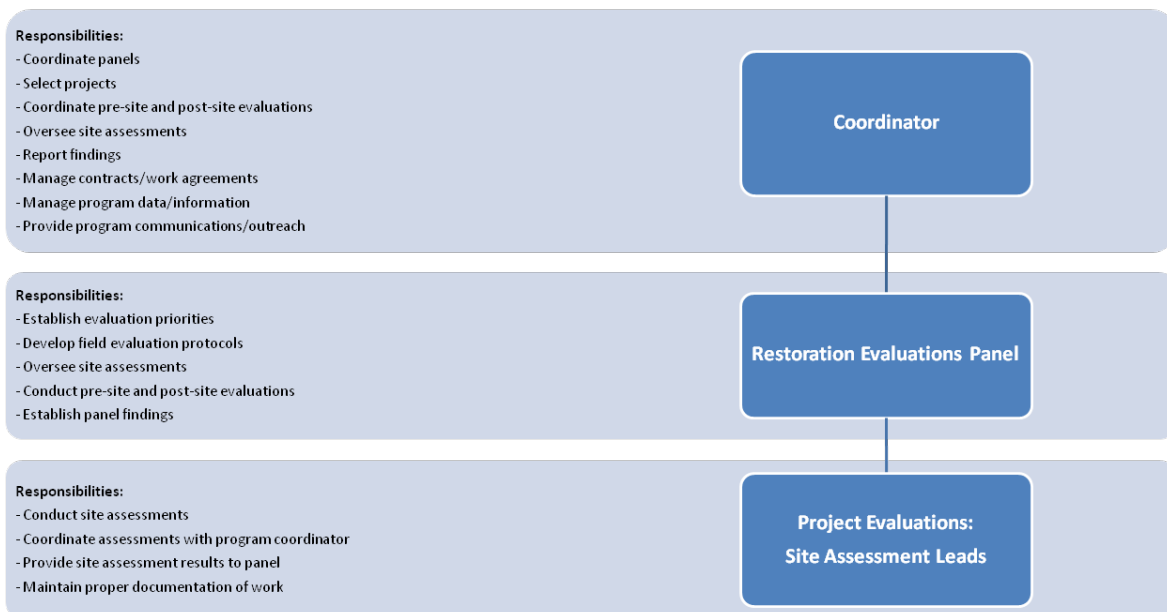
Responsibilities:
- Coordinate panels
- Select projects
- Coordinate pre-site and post-site evaluations
- Oversee site assessments
- Report findings
- Manage contracts/work agreements
- Manage program data/information
- Provide program communications/outreach

Coordinator

Responsibilities:
- Establish evaluation priorities
- Develop field evaluation protocols
- Oversee site assessments
- Conduct pre-site and post-site evaluations
- Establish panel findings

Restoration Evaluations Panel

Responsibilities:
- Conduct site assessments
- Coordinate assessments with program coordinator
- Provide site assessment results to panel
- Maintain proper documentation of work

Project Evaluations:
Site Assessment Leads